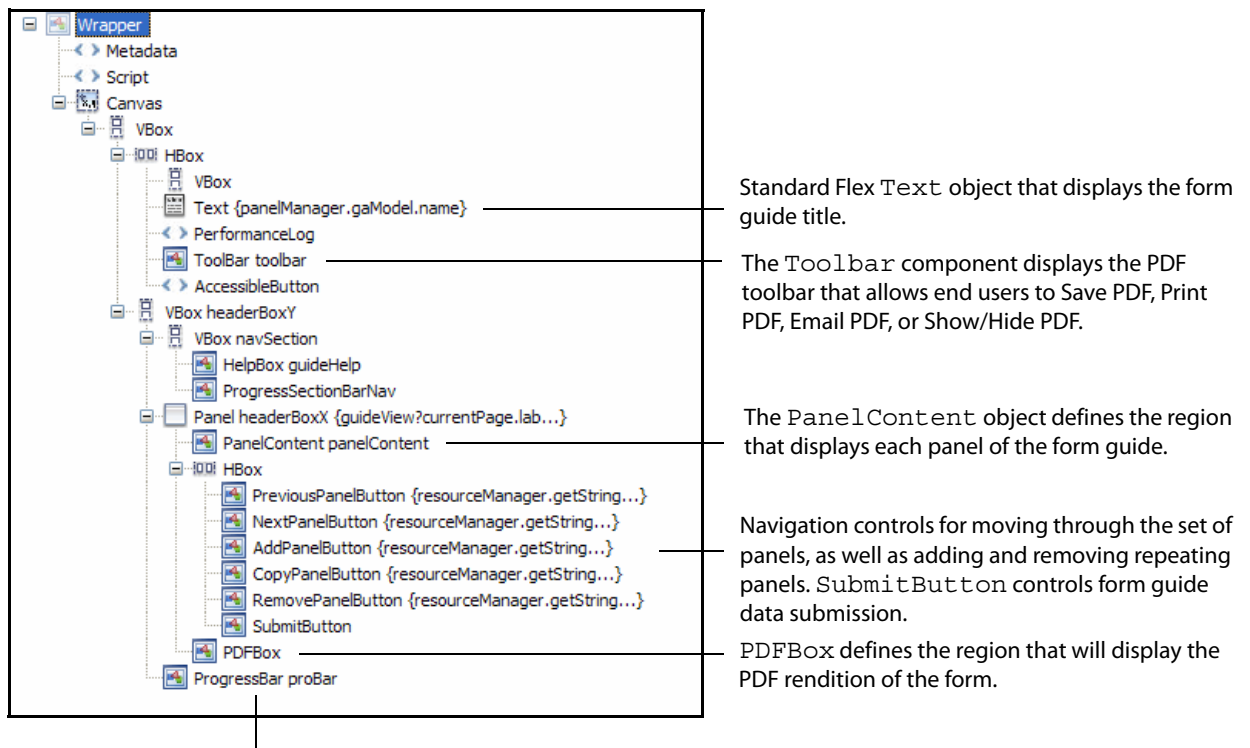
Wrapper
Metadata
Script
Canvas
VBox
HBox
VBox
Text {panelManager.gaModel.name}
PerformanceLog
ToolBar toolbar
AccessibleButton
VBox headerBoxY
VBox navSection
HelpBox guideHelp
ProgressSectionBarNav
Panel headerBoxX {guideView?currentPage.lab...}
PanelContent panelContent
HBox
PreviousPanelButton {resourceManager.getString...}
NextPanelButton {resourceManager.getString...}
AddPanelButton {resourceManager.getString...}
CopyPanelButton {resourceManager.getString...}
RemovePanelButton {resourceManager.getString...}
SubmitButton
PDFBox
ProgressBar proBar

Standard Flex Text object that displays the form guide title.

The Toolbar component displays the PDF toolbar that allows end users to Save PDF, Print PDF, Email PDF, or Show/Hide PDF.

The PanelContent object defines the region that displays each panel of the form guide.

Navigation controls for moving through the set of panels, as well as adding and removing repeating panels. SubmitButton controls form guide data submission.

PDFBox defines the region that will display the PDF rendition of the form.